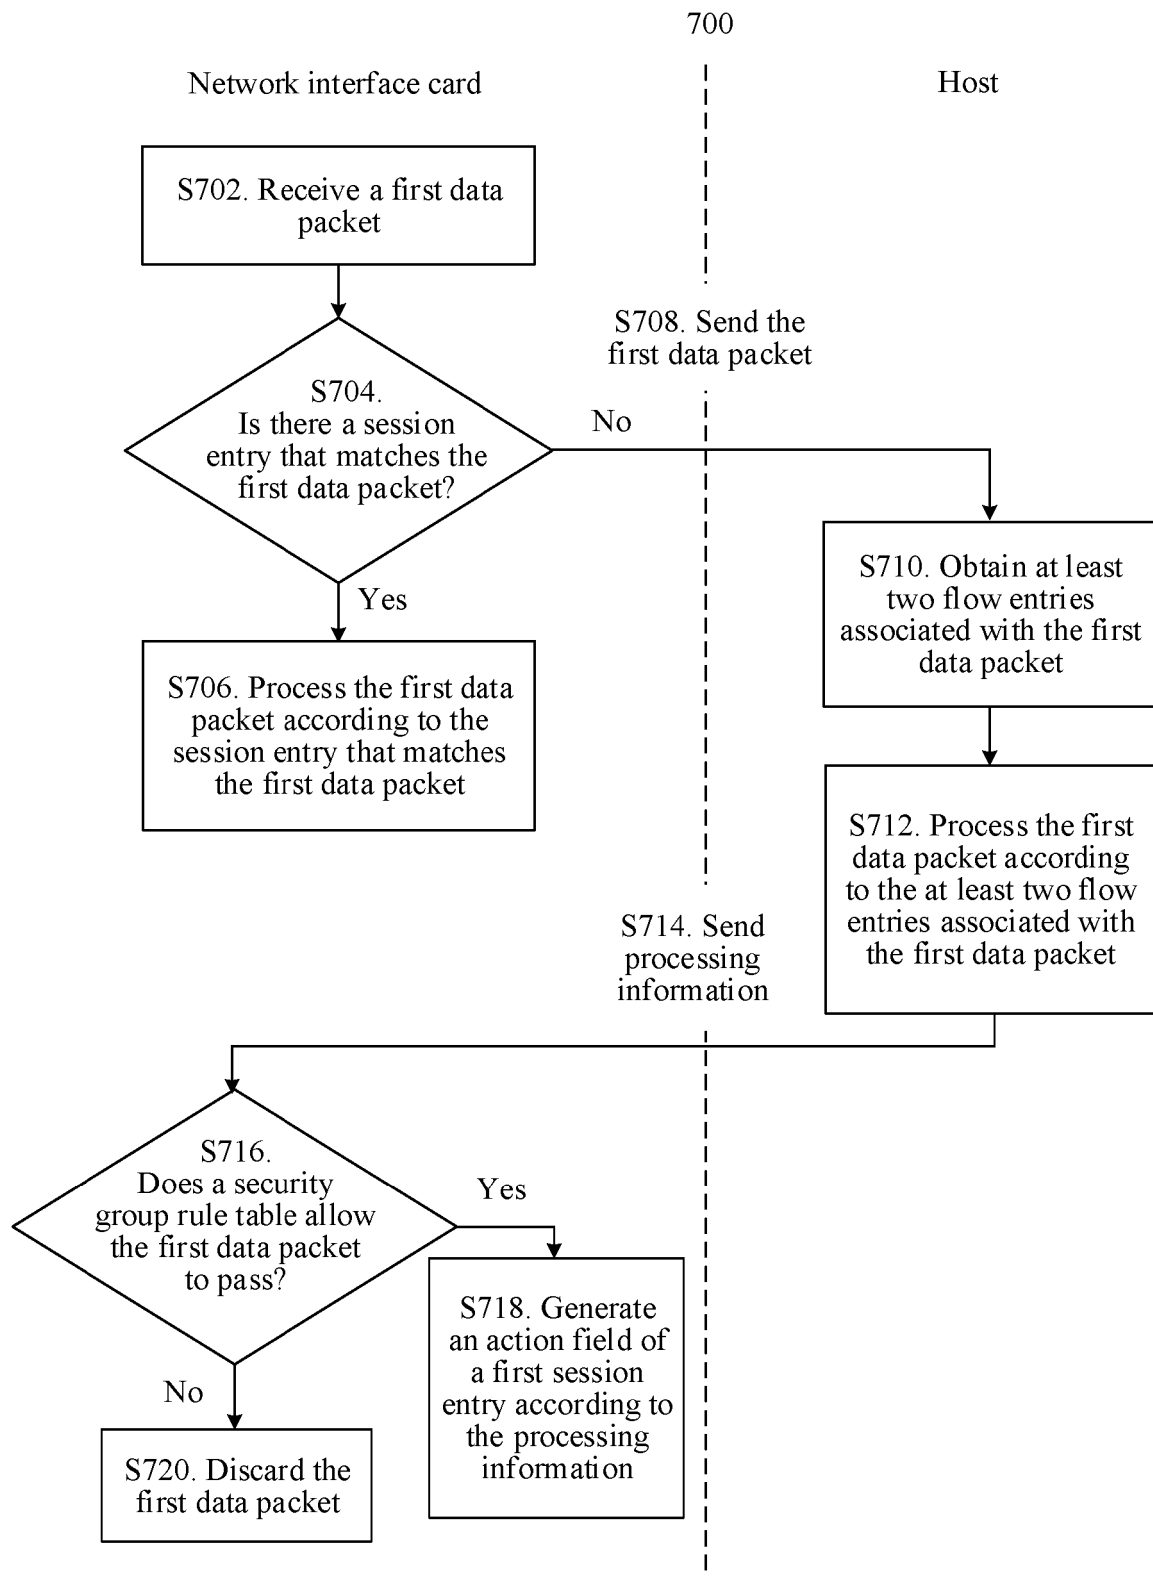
700

Network interface card

Host

S702. Receive a first data packet

S704. Is there a session entry that matches the first data packet?

S708. Send the first data packet

No

Yes

S706. Process the first data packet according to the session entry that matches the first data packet

S710. Obtain at least two flow entries associated with the first data packet

S712. Process the first data packet according to the at least two flow entries associated with the first data packet

S714. Send processing information

S716. Does a security group rule table allow the first data packet to pass?

Yes

S718. Generate an action field of a first session entry according to the processing information

No

S720. Discard the first data packet